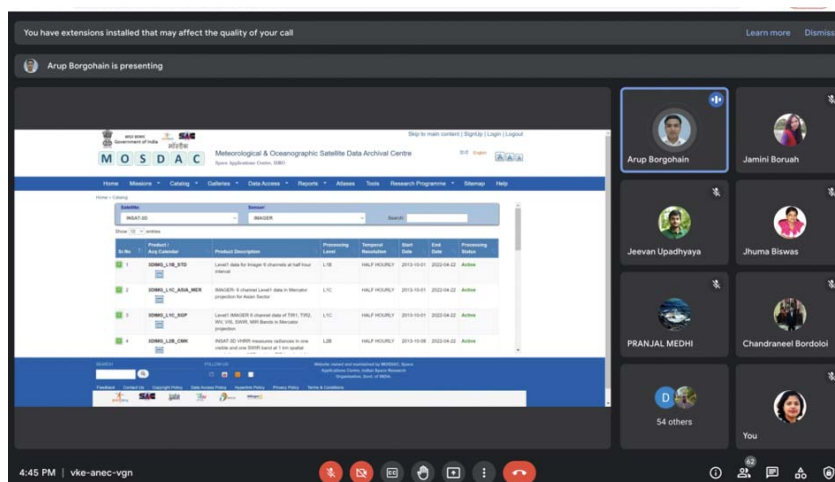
You have extensions installed that may affect the quality of your call

Learn more Dismiss

Arup Borgohain is presenting

Government of India

SAC

MOSDAC

Meteorological & Oceanographic Satellite Data Archival Centre

Space Applications Centre, ISRO

Skip to main content | SignUp | Login | Logout

Home Missions Catalog Galleries Data Access Reports Atlases Tools Research Programme Sitemap Help

Home » Catalog

Satellite: INSAT-3D

Sensor: IMAGER

Search:

Show 10 entries

| Sr.No | Product / Avg Calendar | Product Description | Processing Level | Temporal Resolution | Start Date | End Date | Processing Status |
|---|---|---|---|---|---|---|---|
| 1 | 3DIMG_L1B_STD | Level1 data for Imager 6 channels at half hour interval | L1B | HALF HOURLY | 2013-10-01 | 2022-04-22 | Active |
| 2 | 3DIMG_L1C_ASIA_MER | IMAGER- 6 channel Level1 data in Mercator projection for Asian Sector | L1C | HALF HOURLY | 2013-10-01 | 2022-04-22 | Active |
| 3 | 3DIMG_L1C_SGP | Level1 IMAGER 6 channel data of TIR1, TIR2, WV, VIS, SWIR, MIR Bands in Mercator projection | L1C | HALF HOURLY | 2013-10-01 | 2022-04-22 | Active |
| 4 | 3DIMG_L2B_CMK | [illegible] | L2B | HALF HOURLY | 2013-10-08 | 2022-04-22 | Active |

SEARCH

FOLLOW US

Feedback Contact Us Copyright Policy Data Access Policy Hyperlink Policy Privacy Policy Terms & Conditions

Arup Borgohain

Jamini Boruah

Jeevan Upadhyaya

Jhuma Biswas

PRANJAL MEDHI

Chandraneel Bordoloi

D

54 others

You

4:45 PM | vke-anec-vgn

62